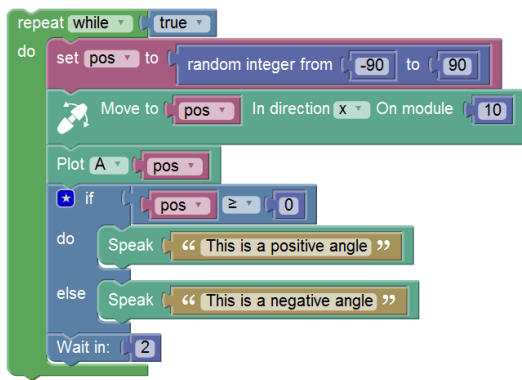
repeat while ▾ true ▾
do
set pos ▾ to random integer from -90 to 90
Move to pos ▾ In direction x ▾ On module 10
Plot A ▾ pos ▾
if pos ▾ ≥ ▾ 0
do Speak “ This is a positive angle ”
else Speak “ This is a negative angle ”
Wait in: 2